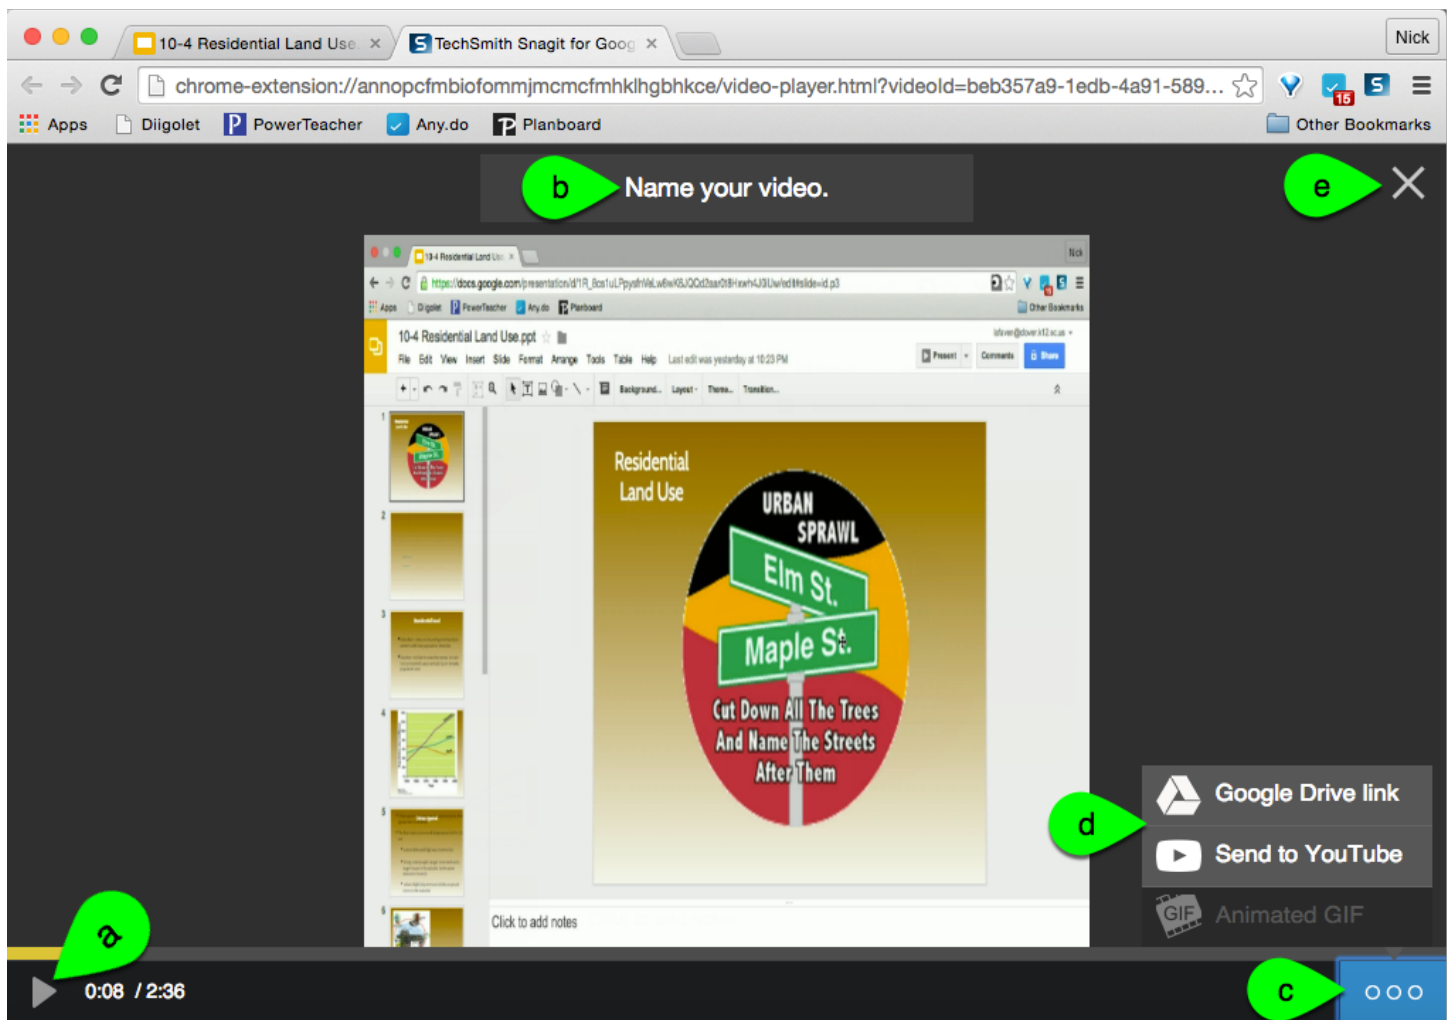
10-4 Residential Land Use ×
TechSmith Snagit for Goog ×
Nick
chrome-extension://annopcfmbiofommjmcmcfmhklhgbhkce/video-player.html?videoId=beb357a9-1edb-4a91-589...
15
Apps Diigolet PowerTeacher Any.do Planboard Other Bookmarks

b Name your video.

e

10-4 Residential Land Use
Nick
https://docs.google.com/presentation/d/1R_8cs1uLPpyafnWeLw6wK6JQOd2saa0t8Hxwh4J0Uw/edit#slide=id.p3
Apps Diigolet PowerTeacher Any.do Planboard Other Bookmarks
10-4 Residential Land Use.ppt
File Edit View Insert Slide Format Arrange Tools Table Help Last edit was yesterday at 10:23 PM
Present Comments Share
Background... Layout Theme... Transition...
1
2
3
4
5
6

Residential Land Use
URBAN SPRAWL
Elm St.
Maple St.
Cut Down All The Trees And Name The Streets After Them

Click to add notes

Google Drive link
d
Send to YouTube
GIF Animated GIF

a
0:08 / 2:36
c